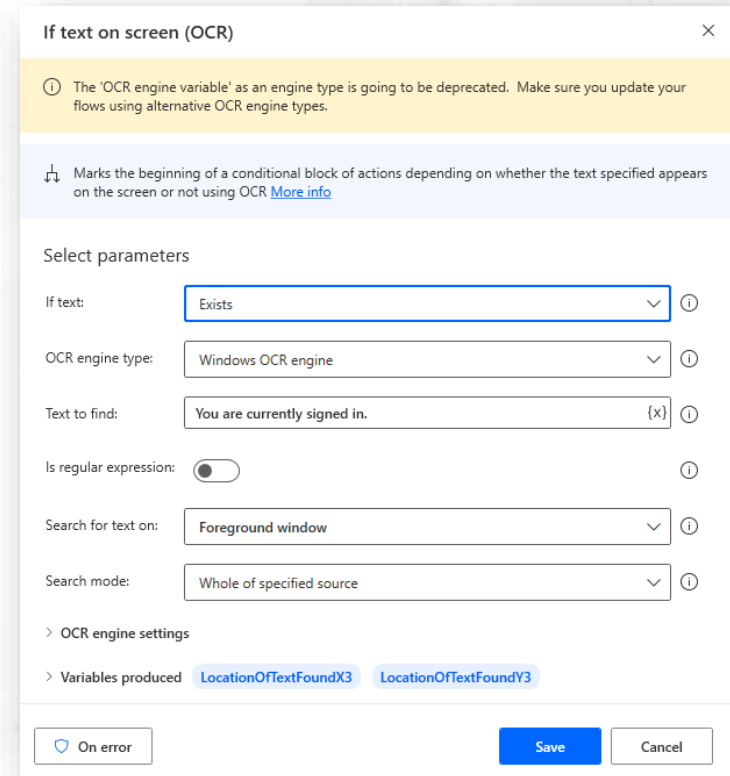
If text on screen (OCR)

The 'OCR engine variable' as an engine type is going to be deprecated. Make sure you update your flows using alternative OCR engine types.

Marks the beginning of a conditional block of actions depending on whether the text specified appears on the screen or not using OCR More info

Select parameters

If text: Exists

OCR engine type: Windows OCR engine

Text to find: You are currently signed in. {x}

Is regular expression:

Search for text on: Foreground window

Search mode: Whole of specified source

> OCR engine settings

> Variables produced LocationOfTextFoundX3 LocationOfTextFoundY3

On error

Save

Cancel